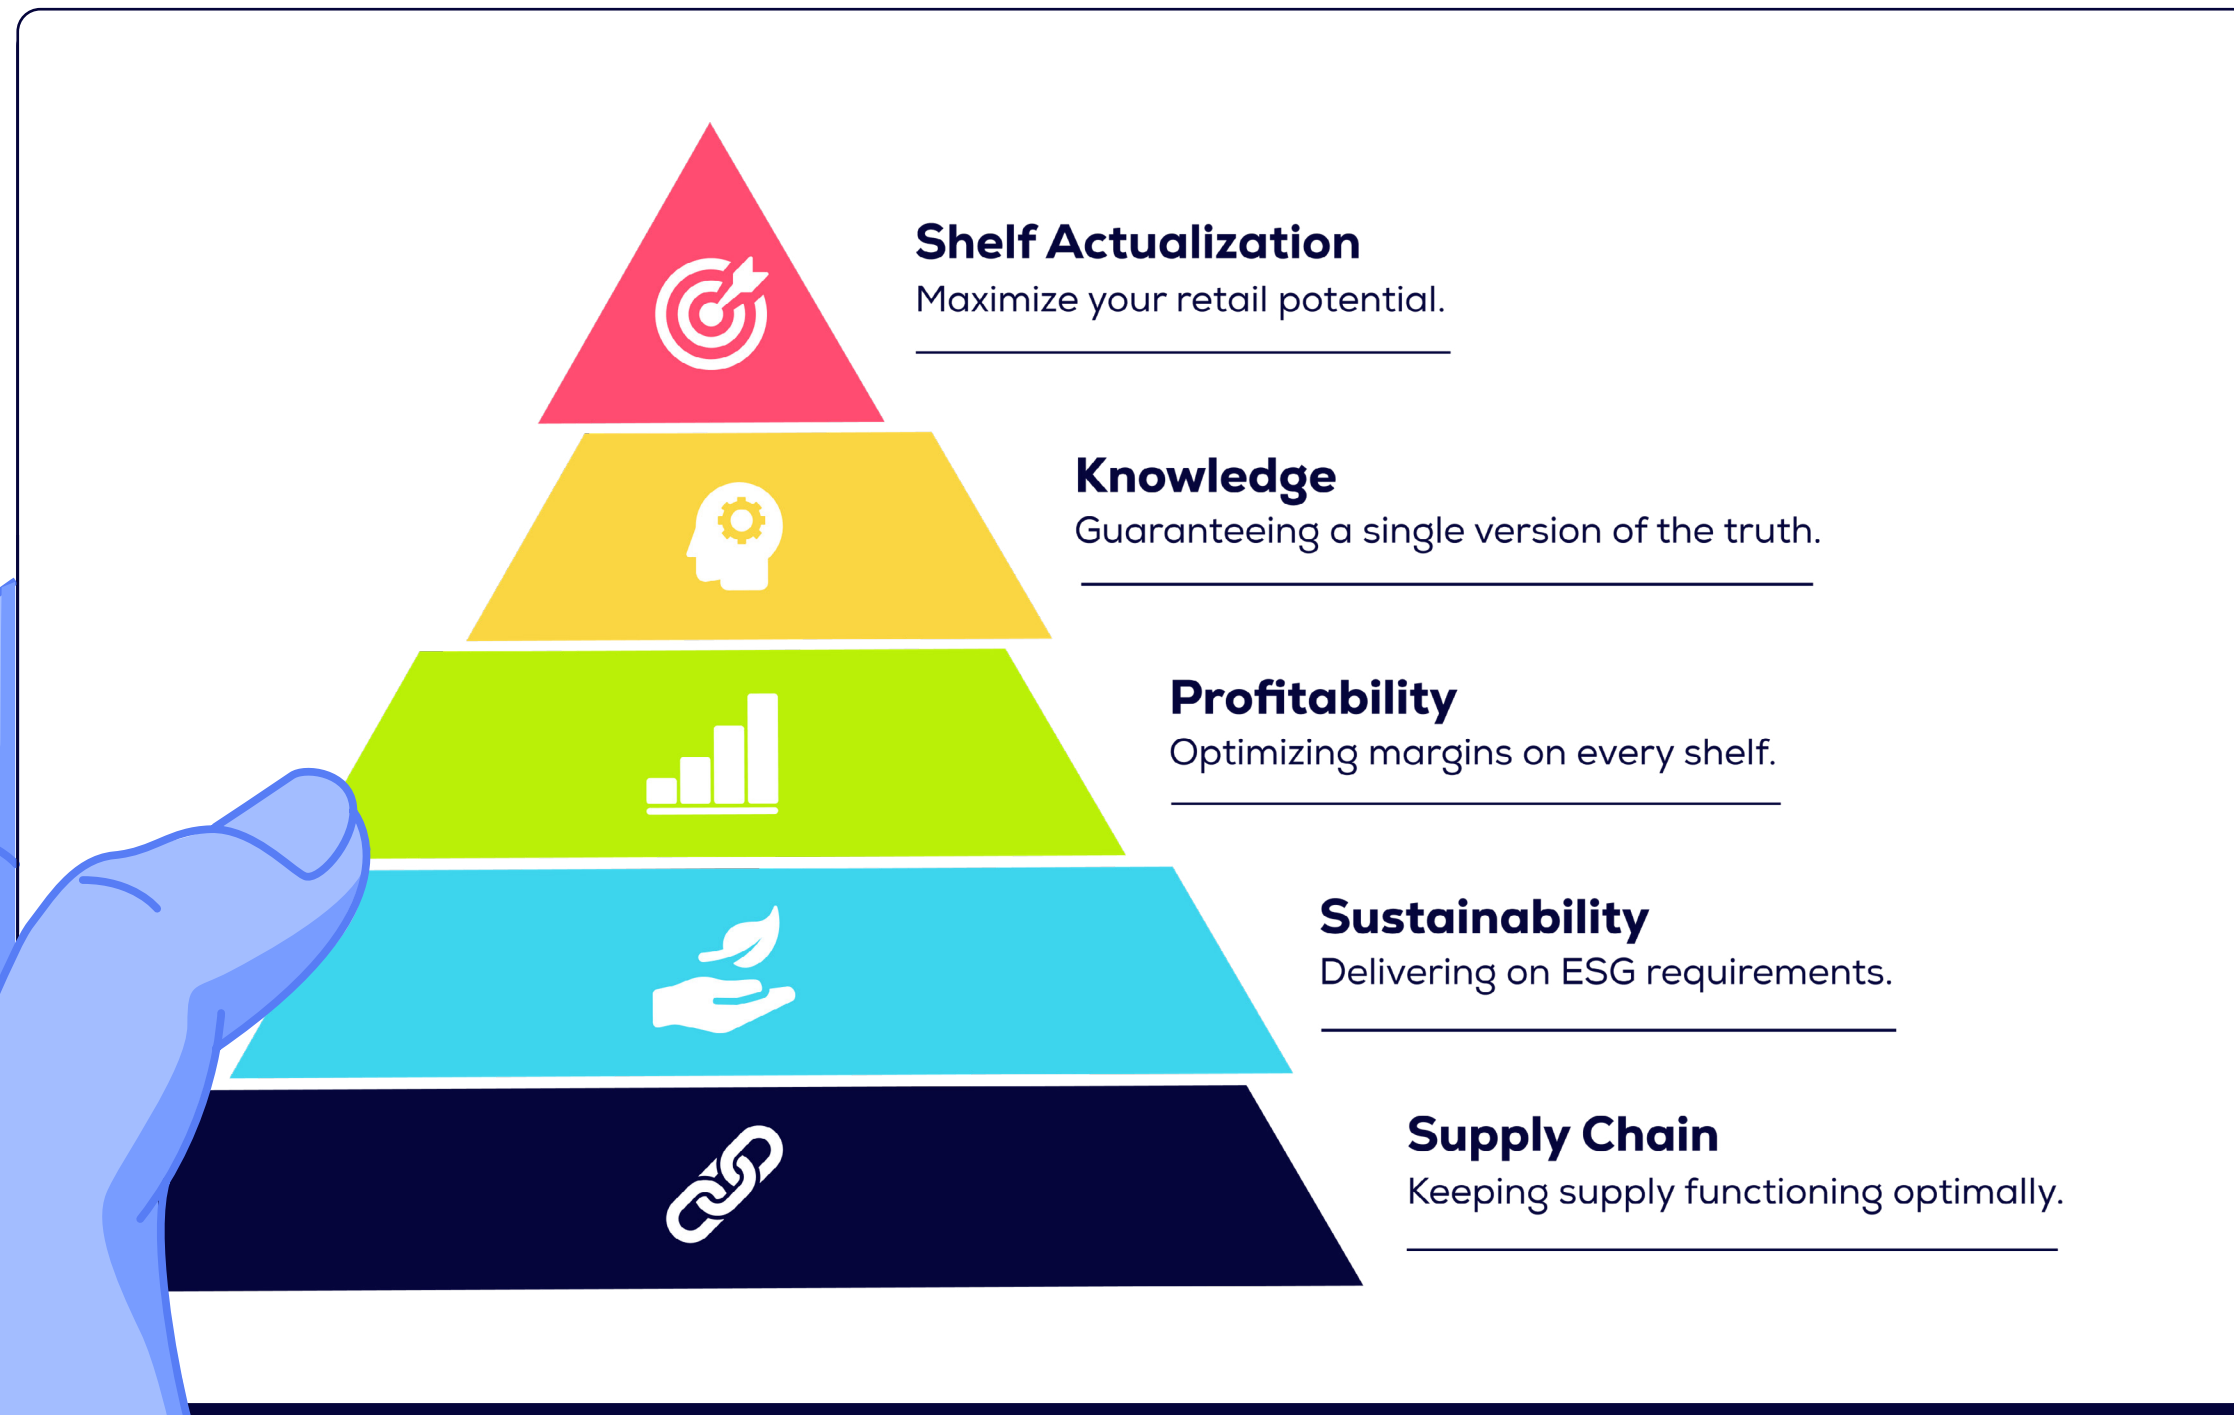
Shelf Actualization
Maximize your retail potential.

Knowledge
Guaranteeing a single version of the truth.

Profitability
Optimizing margins on every shelf.

Sustainability
Delivering on ESG requirements.

Supply Chain
Keeping supply functioning optimally.